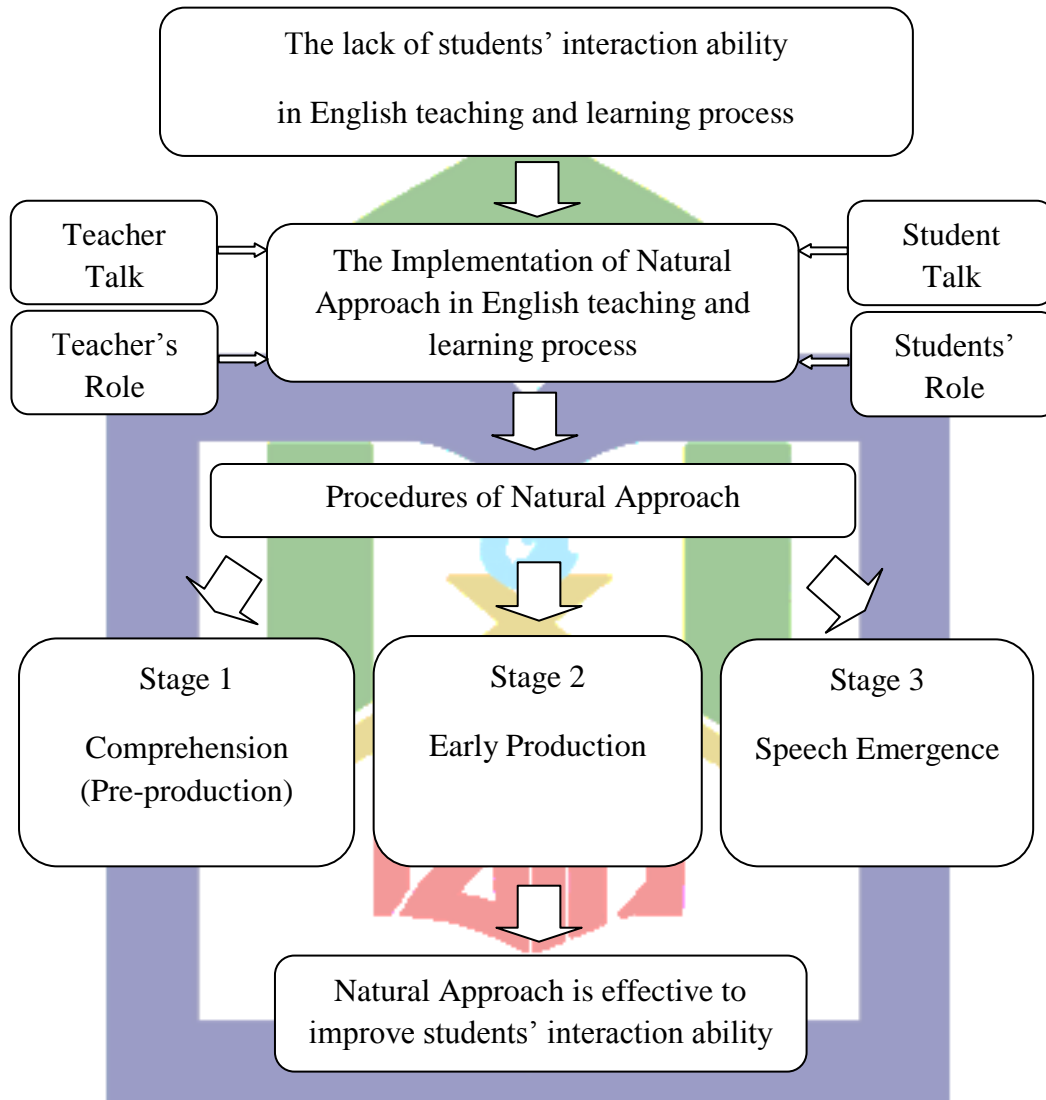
The lack of students' interaction ability in English teaching and learning process

Teacher Talk

Teacher's Role

The Implementation of Natural Approach in English teaching and learning process

Student Talk

Students' Role

Procedures of Natural Approach

Stage 1
Comprehension (Pre-production)

Stage 2
Early Production

Stage 3
Speech Emergence

Natural Approach is effective to improve students' interaction ability